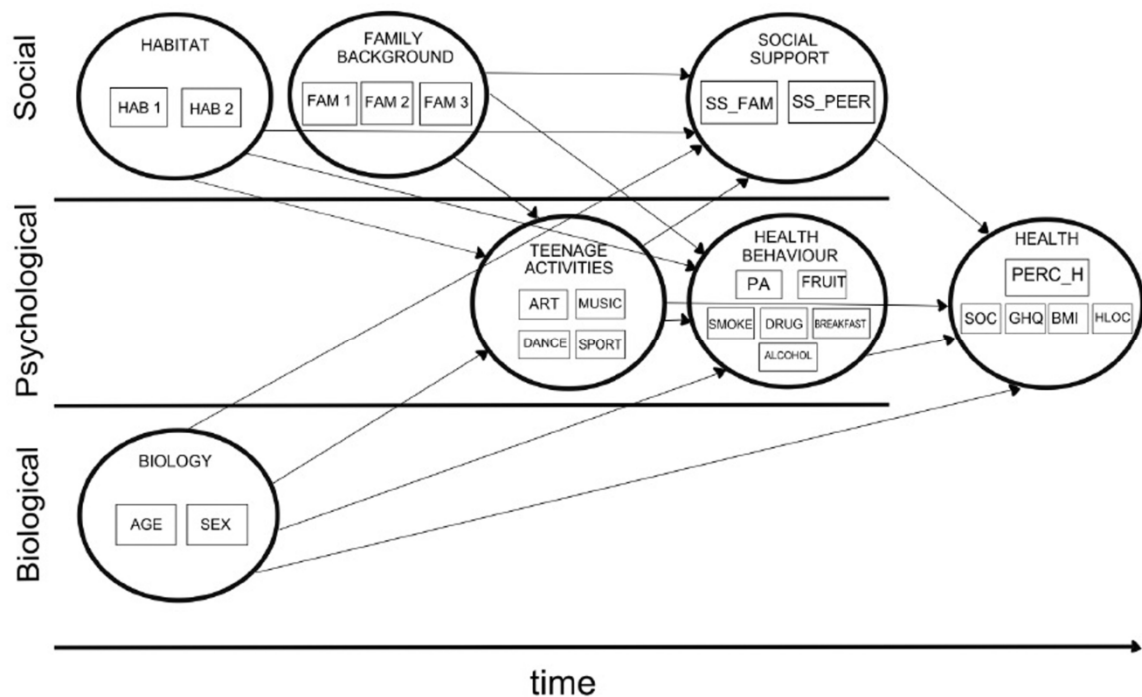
Social

HABITAT
HAB 1
HAB 2

FAMILY BACKGROUND
FAM 1
FAM 2
FAM 3

SOCIAL SUPPORT
SS_FAM
SS_PEER

Psychological

TEENAGE ACTIVITIES
ART
MUSIC
DANCE
SPORT

HEALTH BEHAVIOUR
PA
FRUIT
SMOKE
DRUG
BREAKFAST
ALCOHOL

HEALTH
PERC_H
SOC
GHQ
BMI
HLOC

Biological

BIOLOGY
AGE
SEX

time